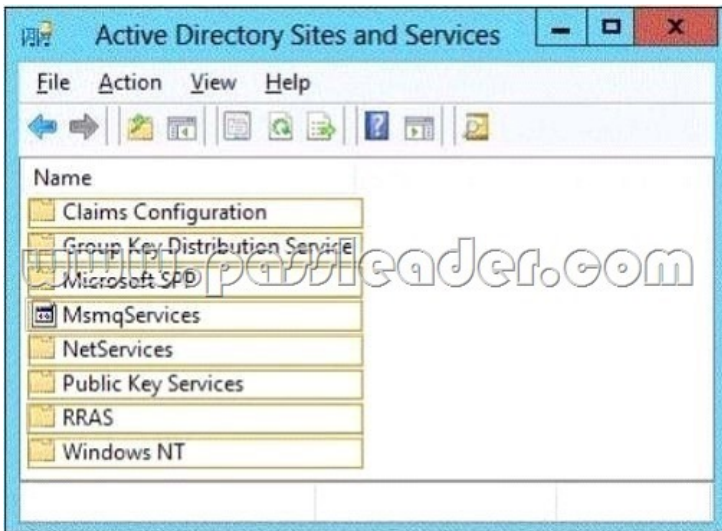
Active Directory Sites and Services

File Action View Help

Name

Claims Configuration

Group Key Distribution Service

Microsoft SPP

MsmqServices

NetServices

Public Key Services

RRAS

Windows NT

www.passleader.com